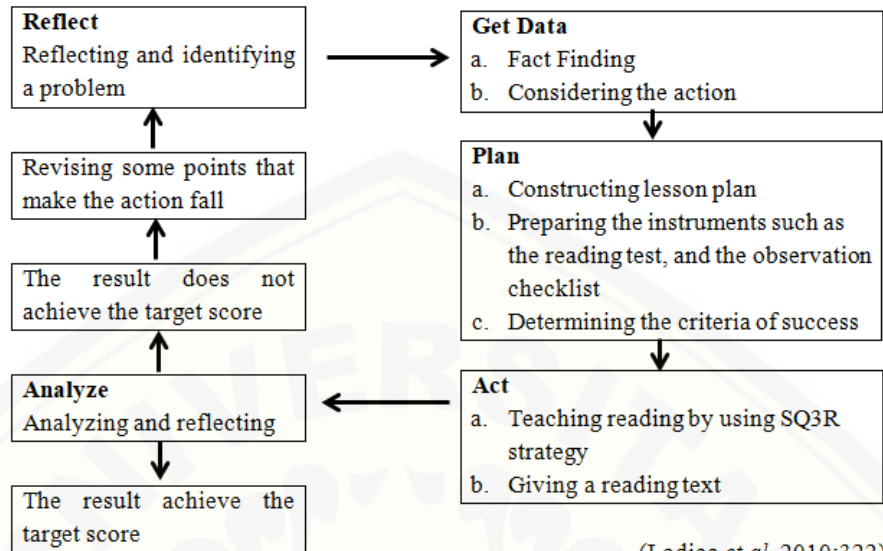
**Reflect**
Reflecting and identifying a problem

Revising some points that make the action fall

The result does not achieve the target score

**Analyze**
Analyzing and reflecting

The result achieve the target score

**Get Data**
a. Fact Finding
b. Considering the action

**Plan**
a. Constructing lesson plan
b. Preparing the instruments such as the reading test, and the observation checklist
c. Determining the criteria of success

**Act**
a. Teaching reading by using SQ3R strategy
b. Giving a reading text

(Lodico et al, 2010:322)